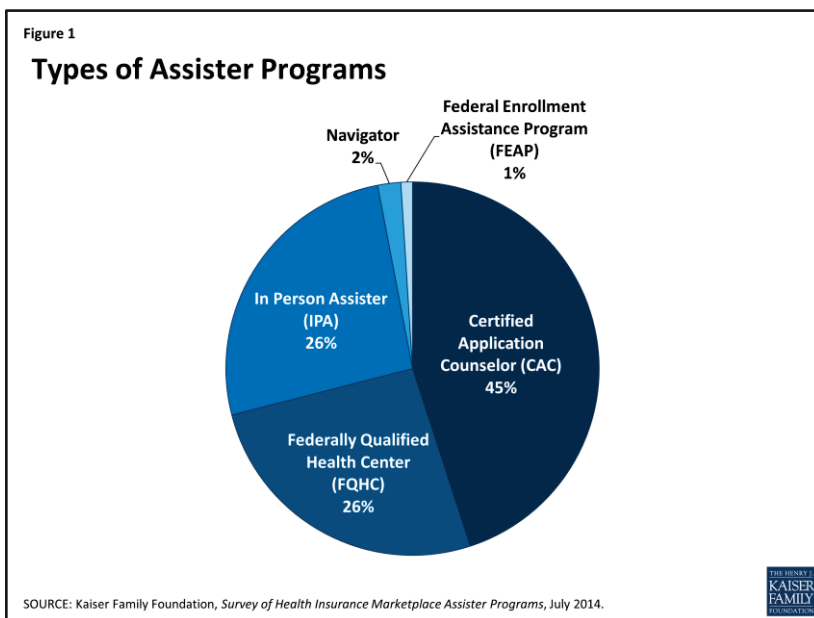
Figure 1

Types of Assister Programs

Federal Enrollment Assistance Program (FEAP) 1%

Navigator 2%

In Person Assister (IPA) 26%

Certified Application Counselor (CAC) 45%

Federally Qualified Health Center (FQHC) 26%

SOURCE: Kaiser Family Foundation, Survey of Health Insurance Marketplace Assister Programs, July 2014.

THE HENRY J. KAISER FAMILY FOUNDATION